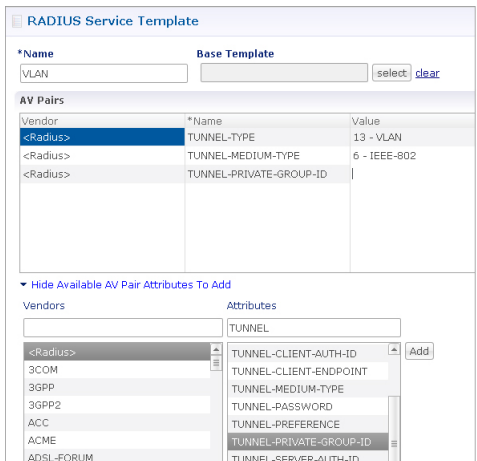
RADIUS Service Template

*Name
VLAN

Base Template
select clear

AV Pairs

| Vendor | *Name | Value |
|---|---|---|
| <Radius> | TUNNEL-TYPE | 13 - VLAN |
| <Radius> | TUNNEL-MEDIUM-TYPE | 6 - IEEE-802 |
| <Radius> | TUNNEL-PRIVATE-GROUP-ID | |

Hide Available AV Pair Attributes To Add

Vendors

<Radius>
3COM
3GPP
3GPP2
ACC
ACME
ADSL-FORUM

Attributes
TUNNEL

TUNNEL-CLIENT-AUTH-ID
TUNNEL-CLIENT-ENDPOINT
TUNNEL-MEDIUM-TYPE
TUNNEL-PASSWORD
TUNNEL-PREFERENCE
TUNNEL-PRIVATE-GROUP-ID
TUNNEL-SERVER-AUTH-ID

Add